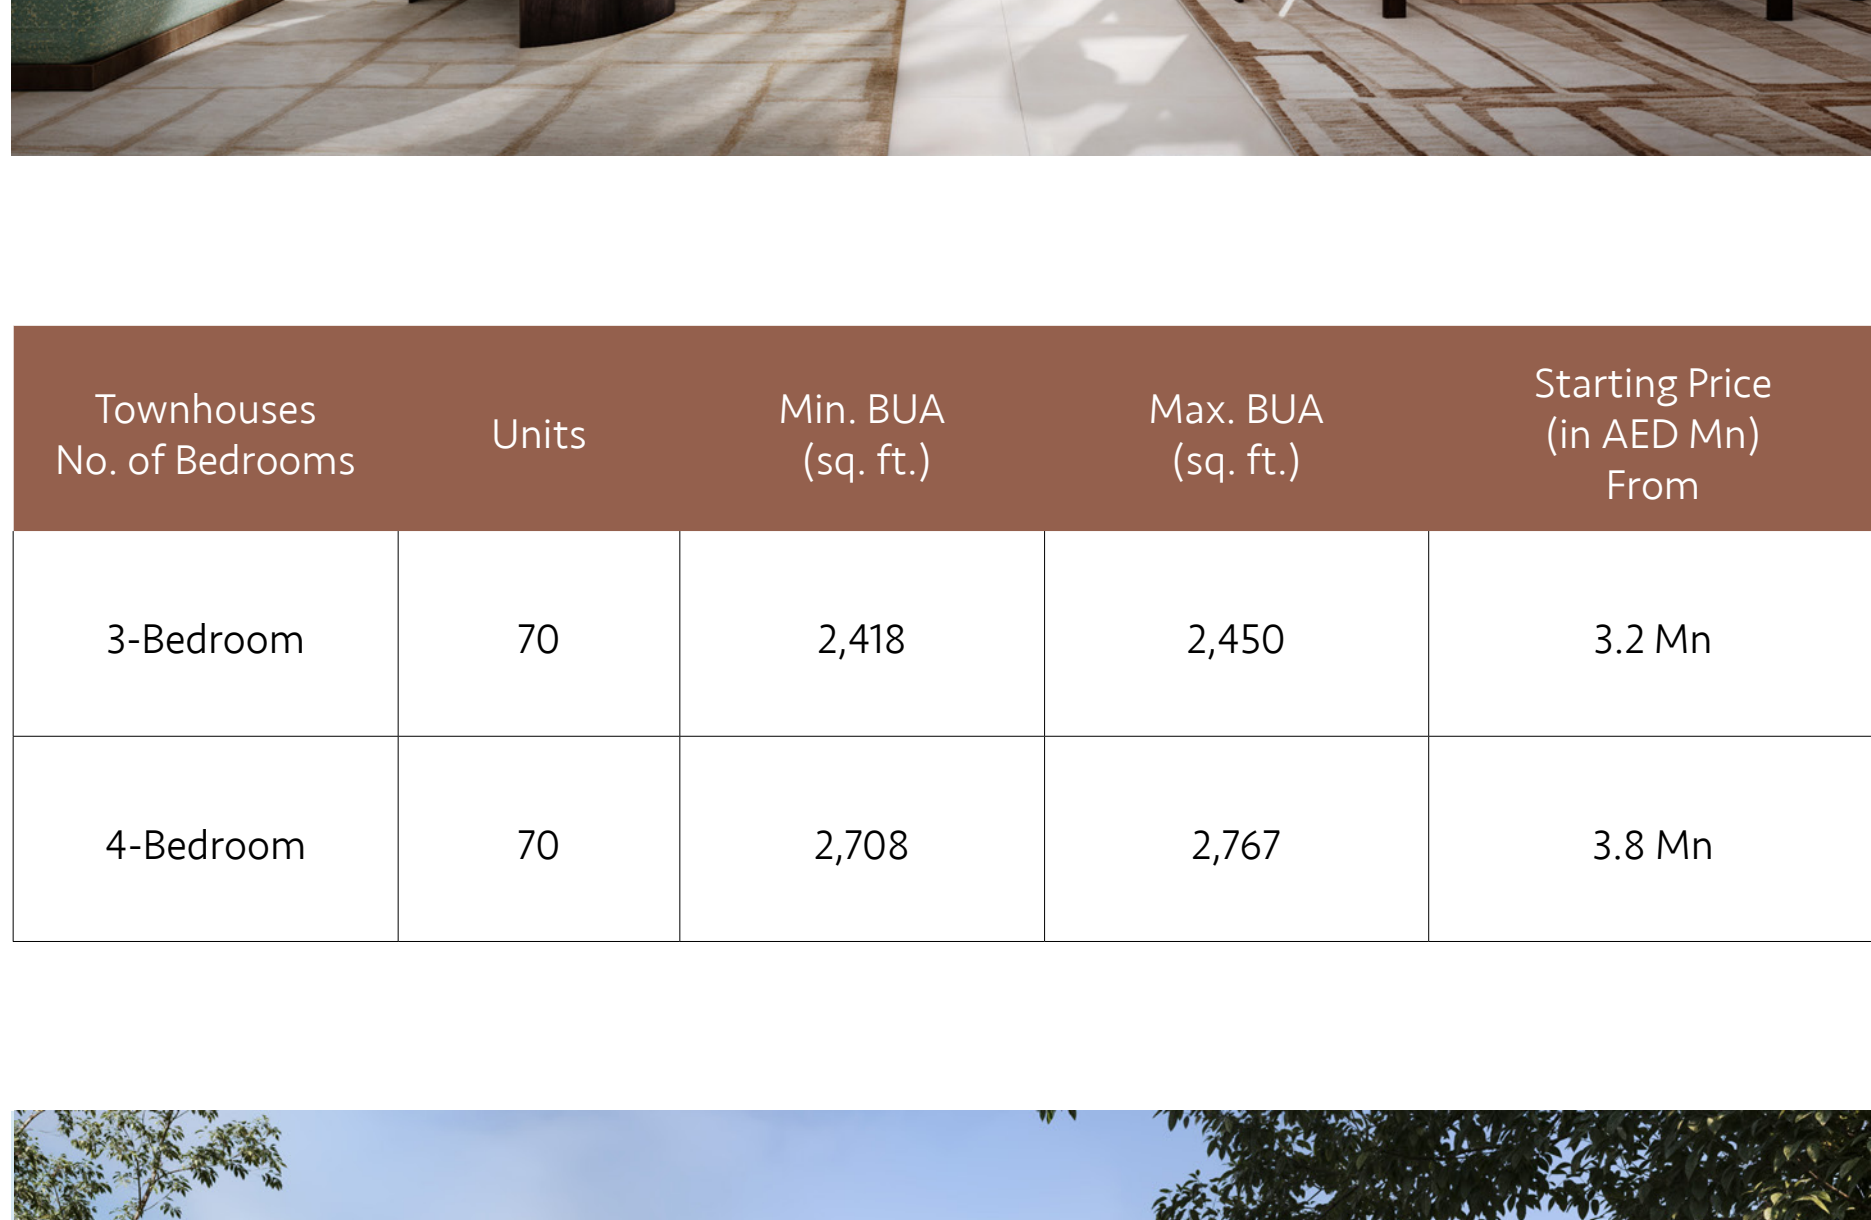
| Townhouses No. of Bedrooms | Units | Min. BUA (sq. ft.) | Max. BUA (sq. ft.) | Starting Price (in AED Mn) From |
|---|---|---|---|---|
| 3-Bedroom | 70 | 2,418 | 2,450 | 3.2 Mn |
| 4-Bedroom | 70 | 2,708 | 2,767 | 3.8 Mn |